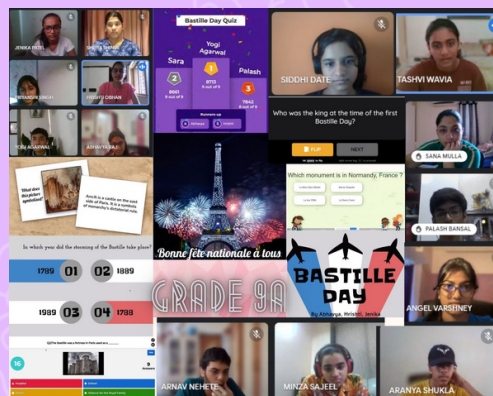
JENIKA PATEL
SHOBA SINGH
DEVANSH SINGH
TREASTI DIWAN
YOGI AGARWAL
ANYANYA RAJ

Bastille Day Quiz
Yogi Agarwal
Sara
Palash
1
2
3
8773
9 out of 9
9901
9 out of 9
7842
8 out of 9

SIDDHI DATE
TASHVI WAVIA

Who was the king at the time of the first Bastille Day?
FLIP
NEXT

SANA MULLA

What does the picture symbolise?
Ans.It is a castle on the east side of Paris. It is a symbols of monarchy's dictatorial rule.

In which year did the storming of the Bastille take place?
1789 01 02 1889
1989 03 04 1788

Bonne fête nationale à tous

Which monument is in Normandy, France ?

PALASH BANSAL

GRADE 9A

BASTILLE DAY
By Atmaaya, Hrishti, Jenika

ANGEL VARSHNEY

16
The Bastille was a fortress in Paris used as a...

ARNAV NEHETE
MINZA SAJEEL
ARANYA SHUKLA